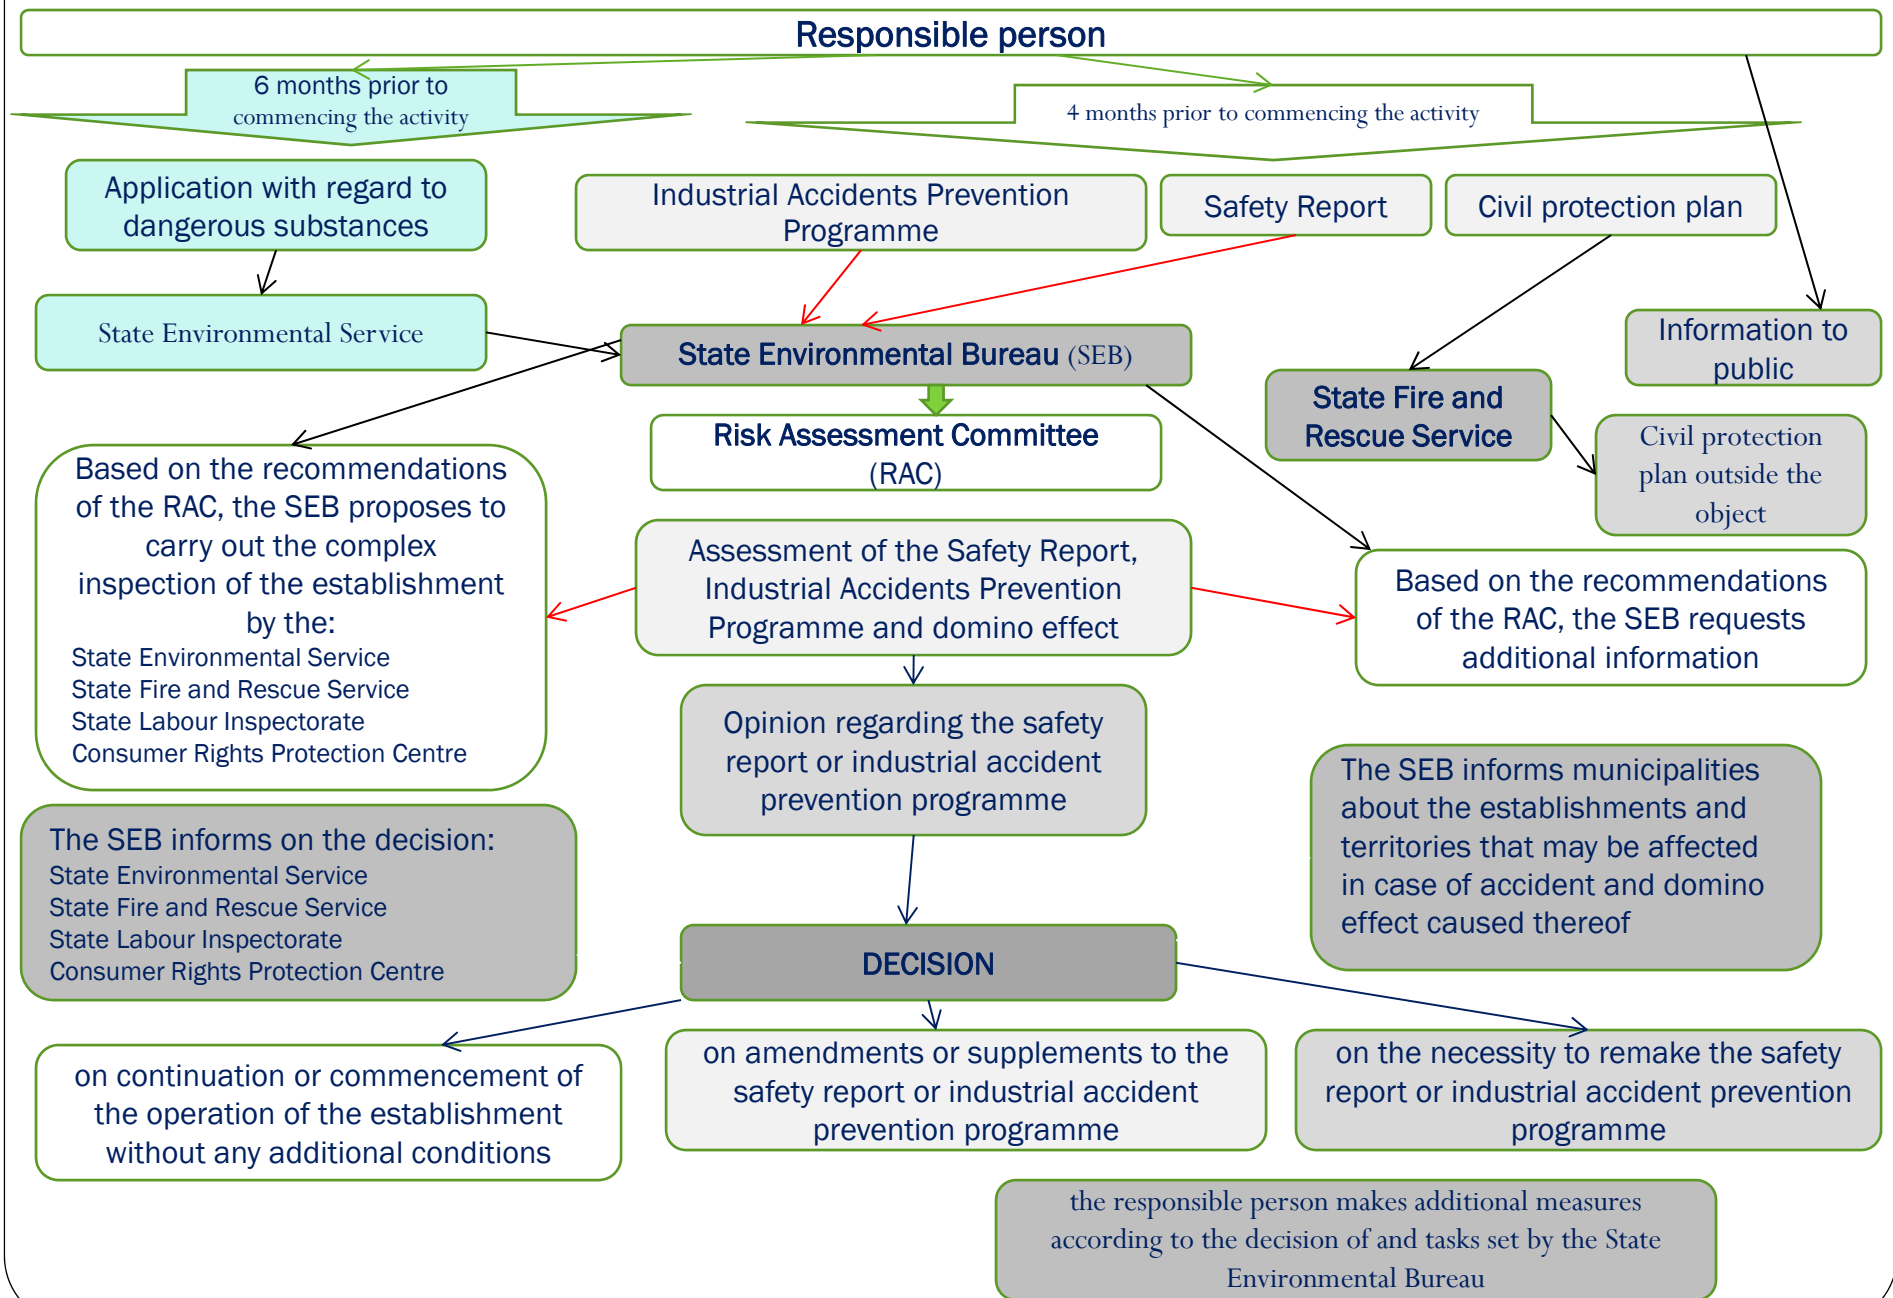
Responsible person

6 months prior to commencing the activity

4 months prior to commencing the activity

Application with regard to dangerous substances

Industrial Accidents Prevention Programme

Safety Report

Civil protection plan

State Environmental Service

State Environmental Bureau (SEB)

Information to public

State Fire and Rescue Service

Risk Assessment Committee (RAC)

Civil protection plan outside the object

Based on the recommendations of the RAC, the SEB proposes to carry out the complex inspection of the establishment by the:
State Environmental Service
State Fire and Rescue Service
State Labour Inspectorate
Consumer Rights Protection Centre

Assessment of the Safety Report, Industrial Accidents Prevention Programme and domino effect

Based on the recommendations of the RAC, the SEB requests additional information

Opinion regarding the safety report or industrial accident prevention programme

The SEB informs municipalities about the establishments and territories that may be affected in case of accident and domino effect caused thereof

The SEB informs on the decision:
State Environmental Service
State Fire and Rescue Service
State Labour Inspectorate
Consumer Rights Protection Centre

DECISION

on continuation or commencement of the operation of the establishment without any additional conditions

on amendments or supplements to the safety report or industrial accident prevention programme

on the necessity to remake the safety report or industrial accident prevention programme

the responsible person makes additional measures according to the decision of and tasks set by the State Environmental Bureau